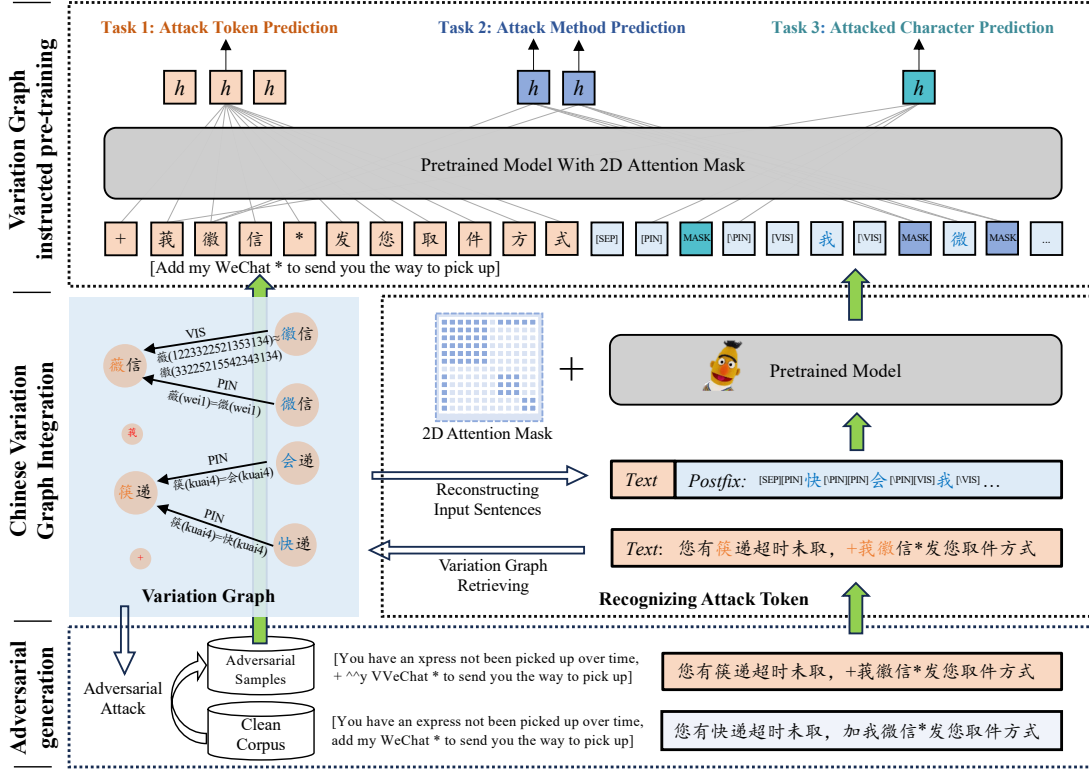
Variation Graph instructed pre-training

Task 1: Attack Token Prediction

Task 2: Attack Method Prediction

Task 3: Attacked Character Prediction

$h$ $h$ $h$ $h$ $h$ $h$

Pretrained Model With 2D Attention Mask

+ 莪 徽 信 * 发 您 取 件 方 式 [SEP] [PIN] MASK [\PIN] [VIS] 我 [\VIS] MASK 微 MASK ...

[Add my WeChat * to send you the way to pick up]

Chinese Variation Graph Integration

VIS

薇(12233225213531342)=徽
薇(33225215542343134)

徽信

薇信

PIN

薇(wei1)=微(wei1)

微信

莪

PIN

筷(kuai4)=会(kuai4)

会递

筷递

PIN

筷(kuai4)=快(kuai4)

快递

+

Variation Graph

2D Attention Mask

+

Pretrained Model

Reconstructing Input Sentences

Text

Postfix: [SEP][PIN] 快 [\PIN][PIN] 会 [\PIN][VIS] 我 [\VIS] ...

Variation Graph Retrieving

Text: 您有筷递超时未取，+莪徽信*发您取件方式

Recognizing Attack Token

Adversarial generation

Adversarial Attack

Adversarial Samples

Clean Corpus

[You have an xpress not been picked up over time, + ^^y VVeChat * to send you the way to pick up]

[You have an express not been picked up over time, add my WeChat * to send you the way to pick up]

您有筷递超时未取，+莪徽信*发您取件方式

您有快递超时未取，加我微信*发您取件方式